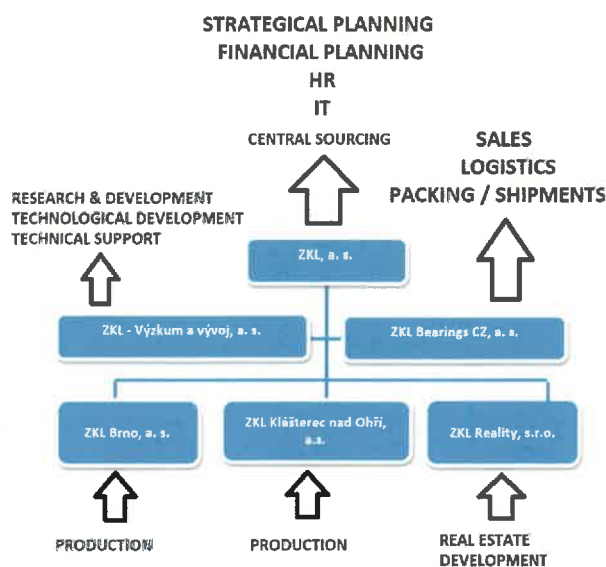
STRATEGICAL PLANNING
FINANCIAL PLANNING
HR
IT
CENTRAL SOURCING

SALES
LOGISTICS
PACKING / SHIPMENTS

RESEARCH & DEVELOPMENT
TECHNOLOGICAL DEVELOPMENT
TECHNICAL SUPPORT

ZKL, a. s.

ZKL - Výzkum a vývoj, a. s.

ZKL Bearings CZ, a. s.

ZKL Brno, a. s.

ZKL Klášterec nad Ohří, a.s.

ZKL Reality, s.r.o.

PRODUCTION

PRODUCTION

REAL ESTATE DEVELOPMENT